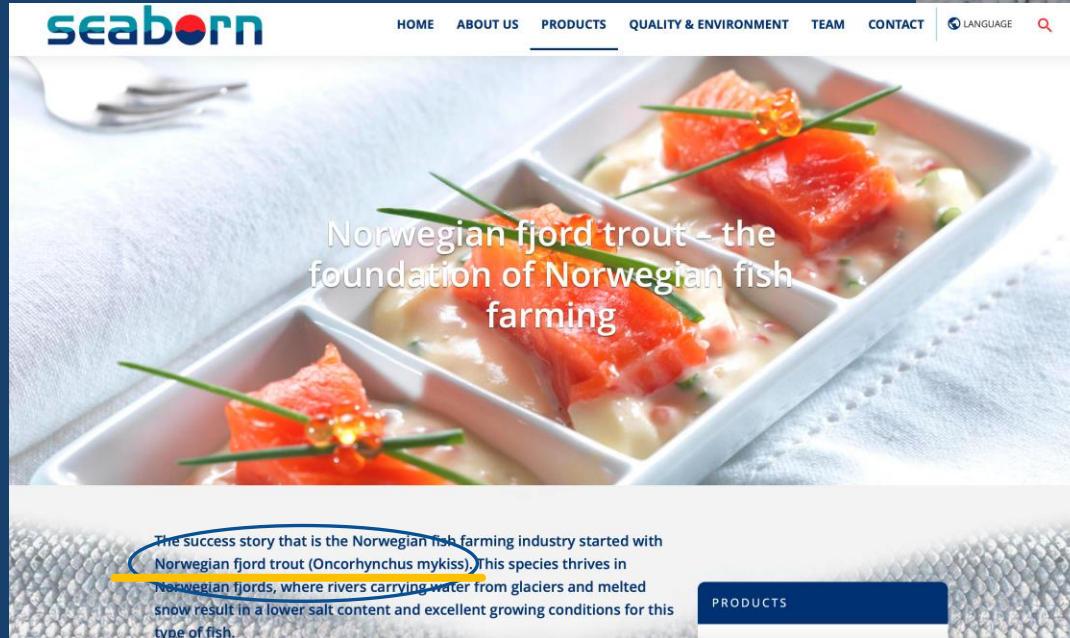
seaborn

HOME ABOUT US PRODUCTS QUALITY & ENVIRONMENT TEAM CONTACT LANGUAGE

Norwegian fjord trout – the foundation of Norwegian fish farming

The success story that is the Norwegian fish farming industry started with Norwegian fjord trout (Oncorhynchus mykiss). This species thrives in Norwegian fjords, where rivers carrying water from glaciers and melted snow result in a lower salt content and excellent growing conditions for this type of fish.

PRODUCTS